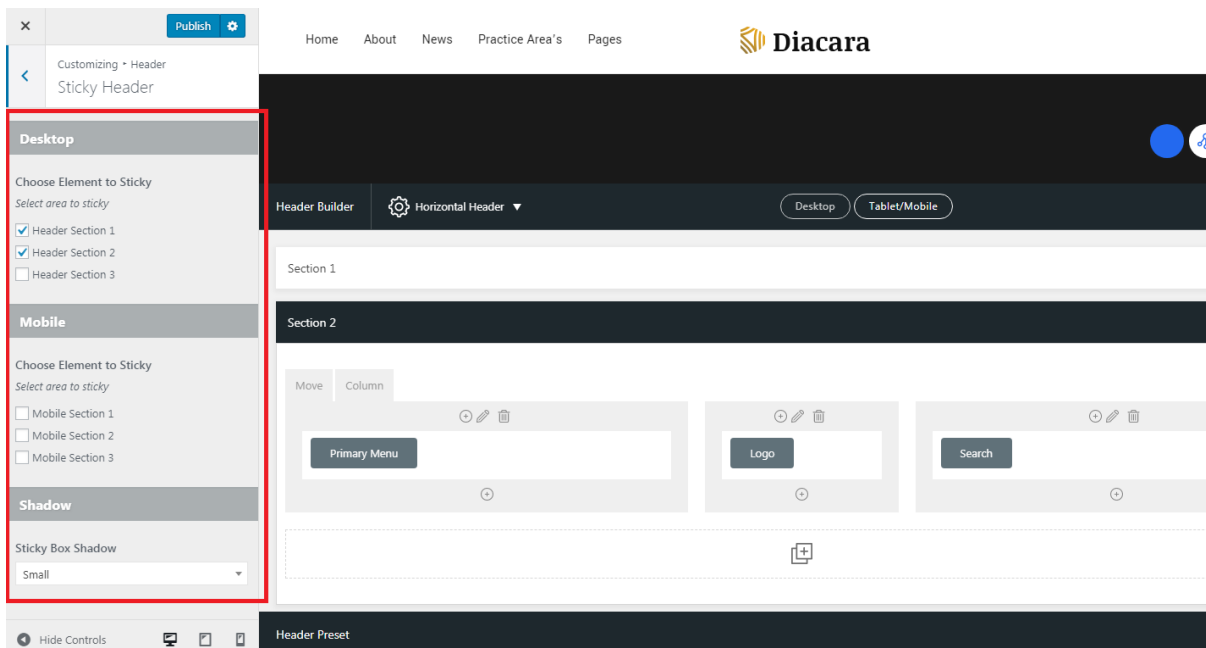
×

Publish

Customizing ▸ Header
Sticky Header

Desktop

Choose Element to Sticky
Select area to sticky
Header Section 1
Header Section 2
Header Section 3

Mobile

Choose Element to Sticky
Select area to sticky
Mobile Section 1
Mobile Section 2
Mobile Section 3

Shadow

Sticky Box Shadow
Small

Hide Controls

Home About News Practice Area's Pages

Diacara

Header Builder Horizontal Header

Desktop Tablet/Mobile

Section 1

Section 2

Move Column

Primary Menu

Logo

Search

Header Preset